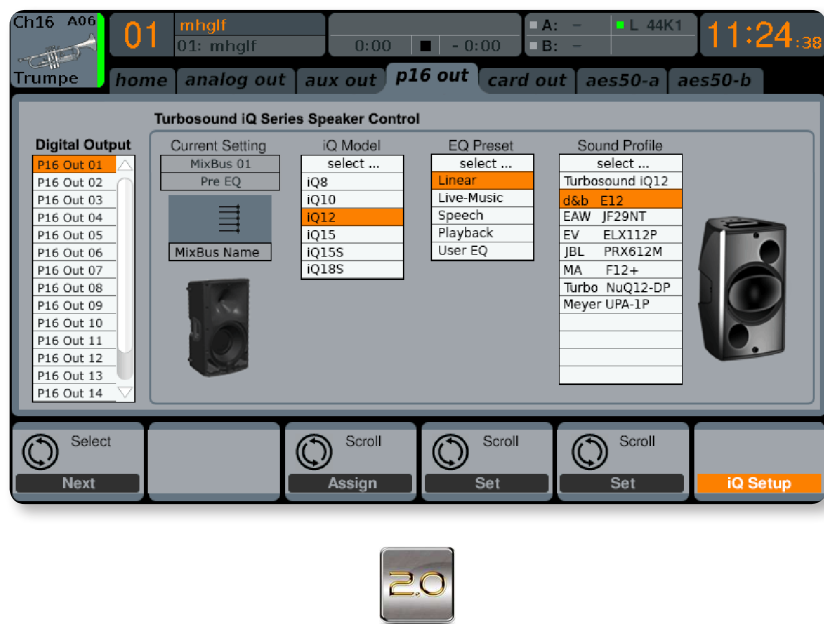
Ch16 A06

Trumpe

01 mhglf

01: mhglf

0:00 - 0:00

A:

B:

L 44K1

11:24:38

home analog out aux out p16 out card out aes50-a aes50-b

Turbosound iQ Series Speaker Control

Digital Output

P16 Out 01
P16 Out 02
P16 Out 03
P16 Out 04
P16 Out 05
P16 Out 06
P16 Out 07
P16 Out 08
P16 Out 09
P16 Out 10
P16 Out 11
P16 Out 12
P16 Out 13
P16 Out 14

Current Setting

MixBus 01
Pre EQ

MixBus Name

iQ Model

select ...
iQ8
iQ10
iQ12
iQ15
iQ15S
iQ18S

EQ Preset

select ...
Linear
Live-Music
Speech
Playback
User EQ

Sound Profile

select ...
Turbosound iQ12
d&b E12
EAW JF29NT
EV ELX112P
JBL PRX612M
MA F12+
Turbo NuQ12-DP
Meyer UPA-1P

Select
Next

Scroll
Assign

Scroll
Set

Scroll
Set

iQ Setup

2.0